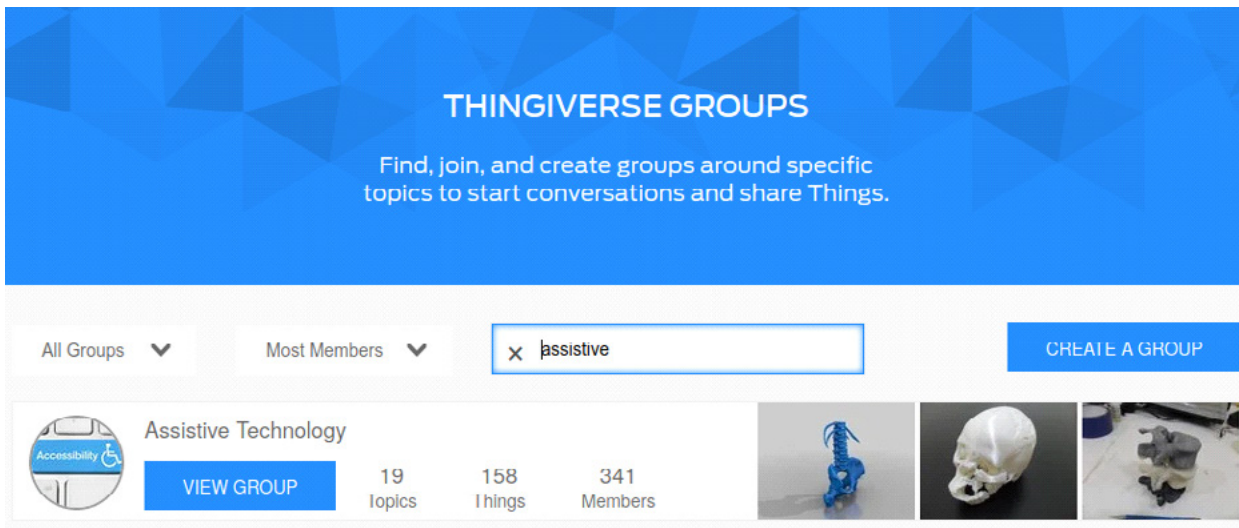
THINGIVERSE GROUPS

Find, join, and create groups around specific topics to start conversations and share Things.

All Groups

Most Members

assistive

CREATE A GROUP

Accessibility

Assistive Technology

VIEW GROUP

19 Topics

158 Things

341 Members